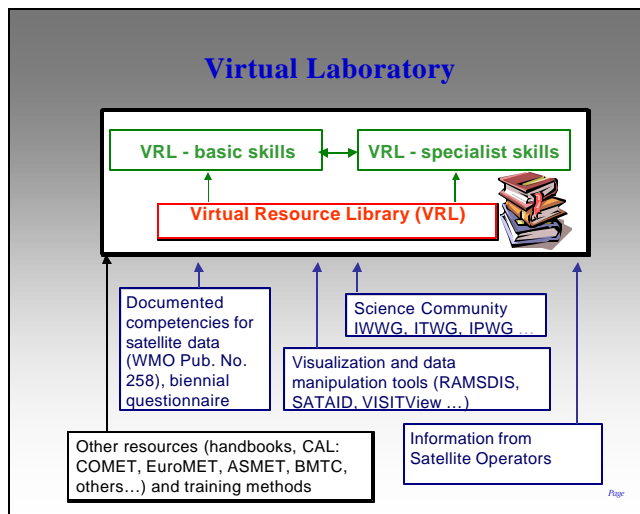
Virtual Laboratory

VRL - basic skills

VRL - specialist skills

Virtual Resource Library (VRL)

Documented competencies for satellite data (WMO Pub. No. 258), biennial questionnaire

Science Community IWWG, ITWG, IPWG …

Visualization and data manipulation tools (RAMSDIS, SATAID, VISITView …)

Other resources (handbooks, CAL: COMET, EuroMET, ASMET, BMTC, others…) and training methods

Information from Satellite Operators

Page